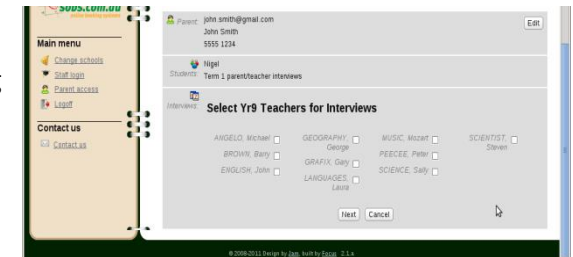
sobs.com.au
online booking system

Main menu
Change schools
Staff login
Parent access
Logoff

Contact us
Contact us

Parent: john.smith@gmail.com
John Smith
5555 1234
Edit

Students: Nigel
Term 1 parent/teacher interviews

Interviews: Select Yr9 Teachers for Interviews

ANGELO, Michael
BROWN, Barry
ENGLISH, John
GEOGRAPHY, George
GRAFIX, Gary
LANGUAGES, Laura
MUSIC, Mozart
PEECEE, Peter
SCIENCE, Sally
SCIENTIST, Steven

Next Cancel

© 2008-2011 Design by Jam, built by Focus 2.1.x